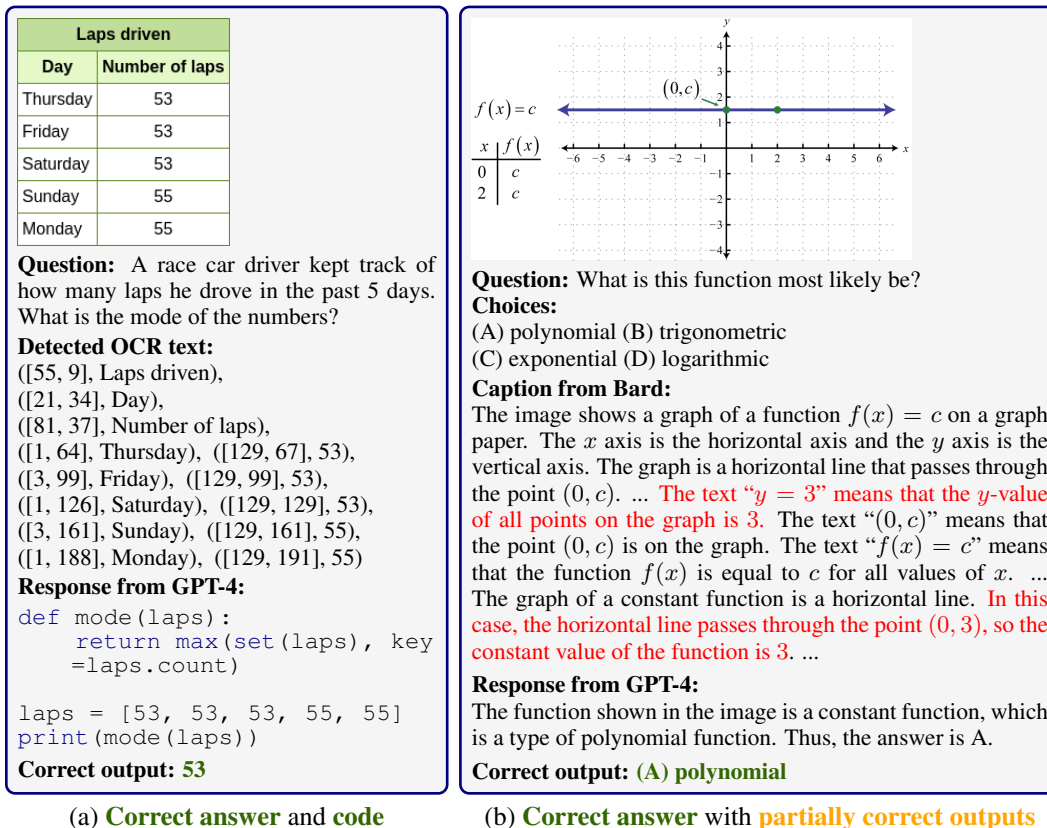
| Laps driven | |
|---|---|
| Day | Number of laps |
| Thursday | 53 |
| Friday | 53 |
| Saturday | 53 |
| Sunday | 55 |
| Monday | 55 |

**Question:** A race car driver kept track of how many laps he drove in the past 5 days. What is the mode of the numbers?

**Detected OCR text:**
([55, 9], Laps driven),
([21, 34], Day),
([81, 37], Number of laps),
([1, 64], Thursday), ([129, 67], 53),
([3, 99], Friday), ([129, 99], 53),
([1, 126], Saturday), ([129, 129], 53),
([3, 161], Sunday), ([129, 161], 55),
([1, 188], Monday), ([129, 191], 55)

**Response from GPT-4:**
def mode(laps):
    return max(set(laps), key =laps.count)

laps = [53, 53, 53, 55, 55]
print(mode(laps))

**Correct output:** 53

(a) Correct answer and code

$f(x)=c$

$(0,c)$

y
4
3
2
1
−6 −5 −4 −3 −2 −1 1 2 3 4 5 6 x
−1
−2
−3
−4

| $x$ | $f(x)$ |
|---|---|
| 0 | $c$ |
| 2 | $c$ |

**Question:** What is this function most likely be?
**Choices:**
(A) polynomial (B) trigonometric
(C) exponential (D) logarithmic

**Caption from Bard:**
The image shows a graph of a function $f(x) = c$ on a graph paper. The $x$ axis is the horizontal axis and the $y$ axis is the vertical axis. The graph is a horizontal line that passes through the point $(0, c)$. ... The text "$y = 3$" means that the $y$-value of all points on the graph is 3. The text "$(0, c)$" means that the point $(0, c)$ is on the graph. The text "$f(x) = c$" means that the function $f(x)$ is equal to $c$ for all values of $x$. ... The graph of a constant function is a horizontal line. In this case, the horizontal line passes through the point $(0, 3)$, so the constant value of the function is 3. ...

**Response from GPT-4:**
The function shown in the image is a constant function, which is a type of polynomial function. Thus, the answer is A.

**Correct output:** (A) polynomial

(b) Correct answer with partially correct outputs